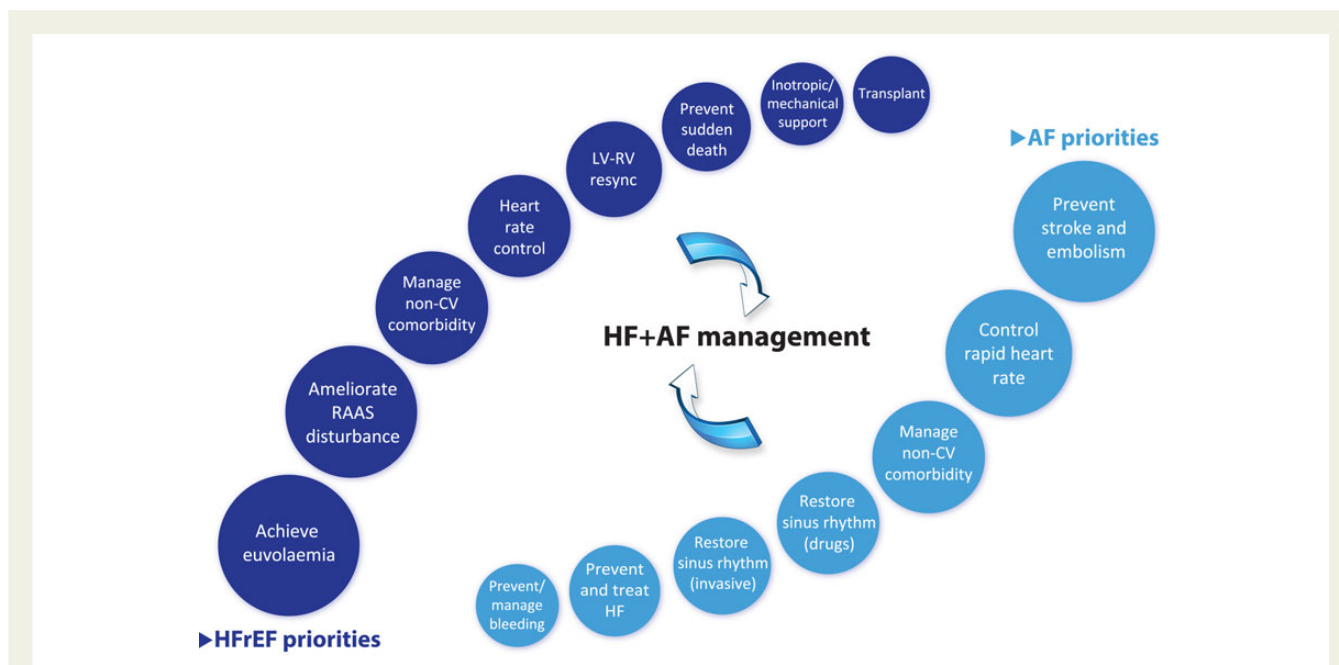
Inotropic/ mechanical support

Transplant

Prevent sudden death

LV-RV resync

Heart rate control

Manage non-CV comorbidity

Ameliorate RAAS disturbance

Achieve euvolaemia

▶HFrEF priorities

HF+AF management

▶AF priorities

Prevent stroke and embolism

Control rapid heart rate

Manage non-CV comorbidity

Restore sinus rhythm (drugs)

Restore sinus rhythm (invasive)

Prevent and treat HF

Prevent/ manage bleeding